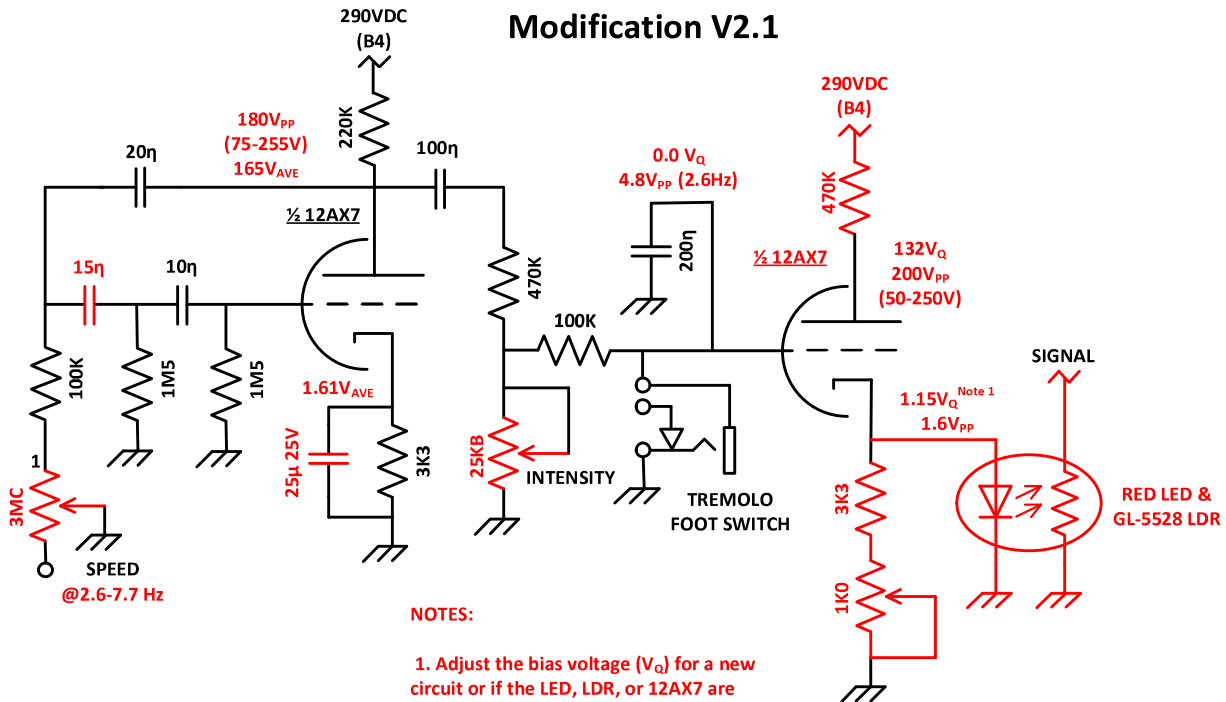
Modification V2.1

290VDC
(B4)

220K

180V$_{PP}$
(75-255V)
165V$_{AVE}$

20η

100η

½ 12AX7

15η

10η

100K

1M5

1M5

1.61V$_{AVE}$

25µ 25V

3K3

1

3MC

SPEED
@2.6-7.7 Hz

470K

100K

25KB

INTENSITY

0.0 V$_{Q}$
4.8V$_{PP}$ (2.6Hz)

200η

TREMOLO
FOOT SWITCH

290VDC
(B4)

470K

½ 12AX7

132V$_{Q}$
200V$_{PP}$
(50-250V)

SIGNAL

1.15V$_{Q}$$^{Note 1}$
1.6V$_{PP}$

3K3

1K0

RED LED &
GL-5528 LDR

NOTES:

1. Adjust the bias voltage (V$_{Q}$) for a new circuit or if the LED, LDR, or 12AX7 are